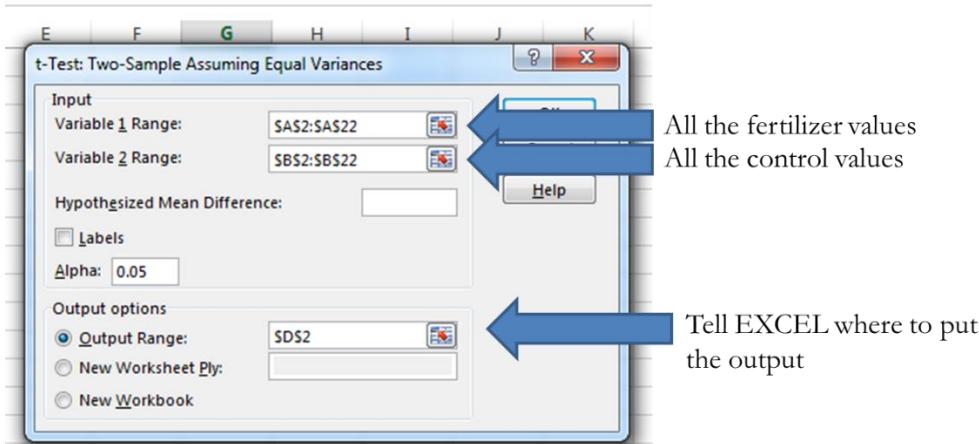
E F G H I J K

t-Test: Two-Sample Assuming Equal Variances

?

X

Input

Variable 1 Range: $A$2:$A$22

Variable 2 Range: $B$2:$B$22

Hypothesized Mean Difference:

Labels

Alpha: 0.05

Output options

Output Range: $D$2

New Worksheet Ply:

New Workbook

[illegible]

Help

All the fertilizer values

All the control values

Tell EXCEL where to put the output